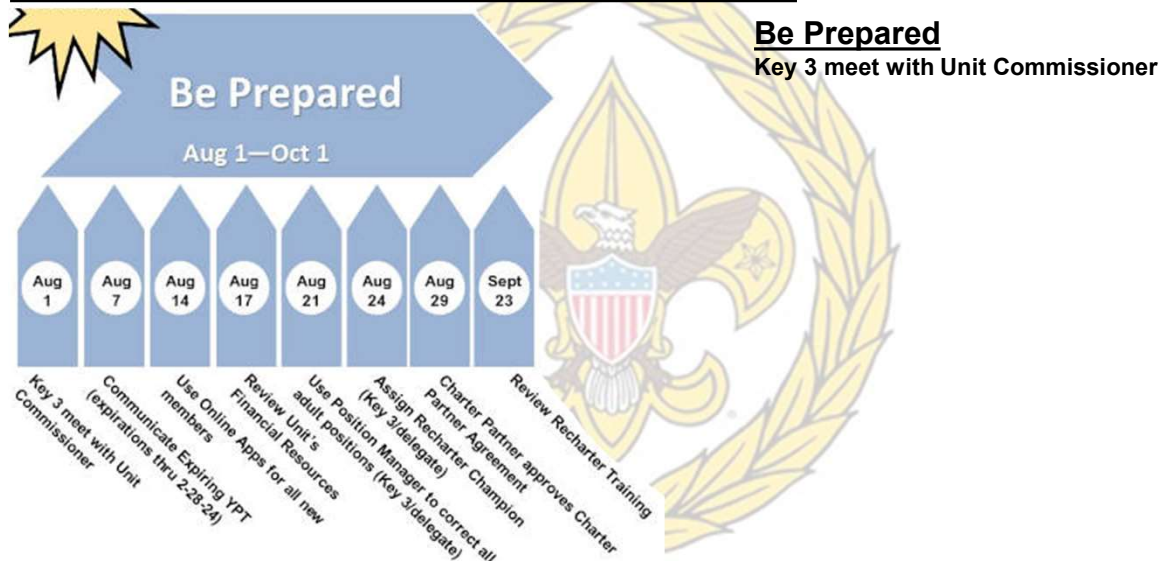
Be Prepared

Aug 1—Oct 1

Aug 1

Aug 7

Aug 14

Aug 17

Aug 21

Aug 24

Aug 29

Sept 23

Key 3 meet with Unit Commissioner

Communicate Expiring YPT (expirations thru 2-28-24)

Use Online Apps for all new members

Review Unit's Financial Resources

Use Position Manager to correct all adult positions (Key 3/delegate)

Assign Recharter Champion (Key 3/delegate)

Charter Partner approves Charter Partner Agreement

Review Recharter Training

Be Prepared

Key 3 meet with Unit Commissioner